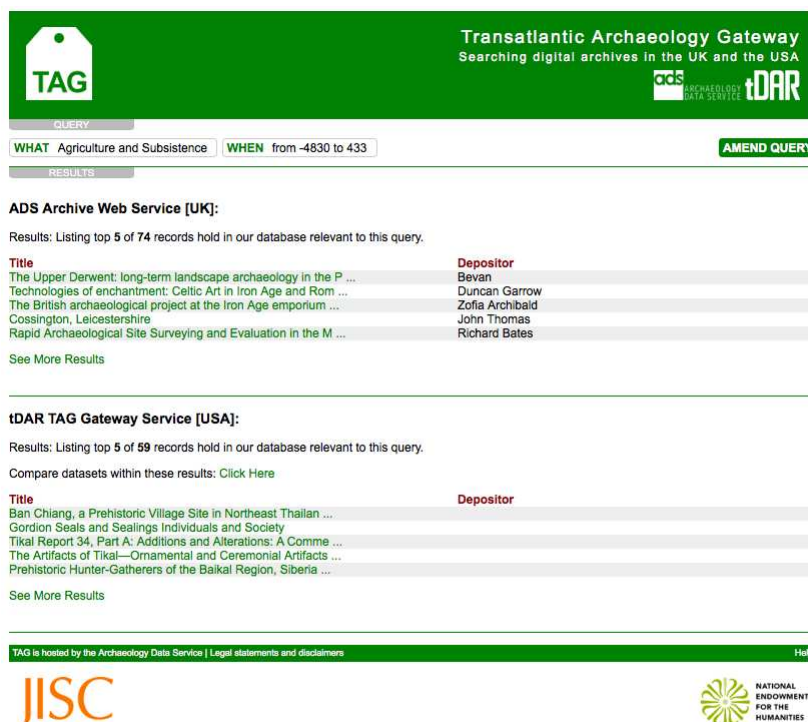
TAG

Transatlantic Archaeology Gateway
Searching digital archives in the UK and the USA

ads ARCHAEOLOGY DATA SERVICE tDAR

QUERY

WHAT Agriculture and Subsistence WHEN from -4830 to 433

AMEND QUERY

RESULTS

ADS Archive Web Service [UK]:

Results: Listing top 5 of 74 records hold in our database relevant to this query.

| Title | Depositor |
|---|---|
| The Upper Derwent: long-term landscape archaeology in the P ... | Bevan |
| Technologies of enchantment: Celtic Art in Iron Age and Rom ... | Duncan Garrow |
| The British archaeological project at the Iron Age emporium ... | Zofia Archibald |
| Cossington, Leicestershire | John Thomas |
| Rapid Archaeological Site Surveying and Evaluation in the M ... | Richard Bates |

See More Results

tDAR TAG Gateway Service [USA]:

Results: Listing top 5 of 59 records hold in our database relevant to this query.

Compare datasets within these results: Click Here

| Title | Depositor |
|---|---|
| Ban Chiang, a Prehistoric Village Site in Northeast Thailan ... | |
| Gordion Seals and Sealings Individuals and Society | |
| Tikal Report 34, Part A: Additions and Alterations: A Comme ... | |
| The Artifacts of Tikal—Ornamental and Ceremonial Artifacts ... | |
| Prehistoric Hunter-Gatherers of the Baikal Region, Siberia ... | |

See More Results

TAG is hosted by the Archaeology Data Service | Legal statements and disclaimers

Hel

JISC

NATIONAL ENDOWMENT FOR THE HUMANITIES